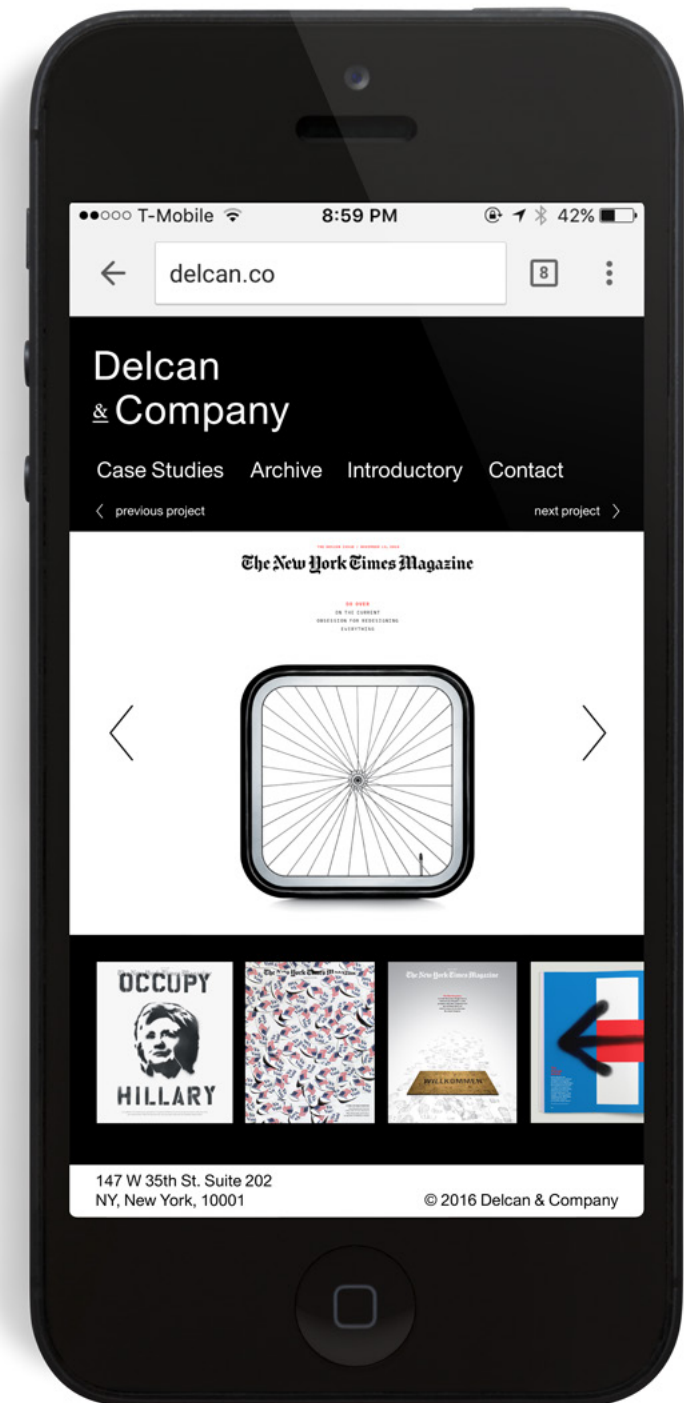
●●○○○ T-Mobile 8:59 PM 42%

delcan.co

8

Delcan & Company

Case Studies Archive Introductory Contact

previous project

next project

THE DESIGN ISSUE | NOVEMBER 13, 2016

The New York Times Magazine

DO OVER
ON THE CURRENT
OBSESSION FOR REDESIGNING
EVERYTHING

OCCUPY

HILLARY

The New York Times Magazine

The New York Times Magazine

WILLKOMMEN

147 W 35th St. Suite 202
NY, New York, 10001

© 2016 Delcan & Company